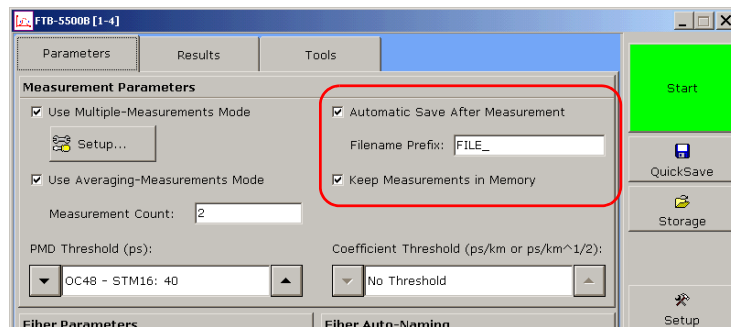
FTB-5500B [1-4]

Parameters | Results | Tools

Start

Measurement Parameters

Use Multiple-Measurements Mode

Setup...

Use Averaging-Measurements Mode

Measurement Count: 2

Automatic Save After Measurement

Filename Prefix: FILE_

Keep Measurements in Memory

QuickSave

Storage

PMD Threshold (ps):

OC48 - STM16: 40

Coefficient Threshold (ps/km or ps/km^1/2):

No Threshold

Setup

Fiber Parameters

Fiber Auto-Naming